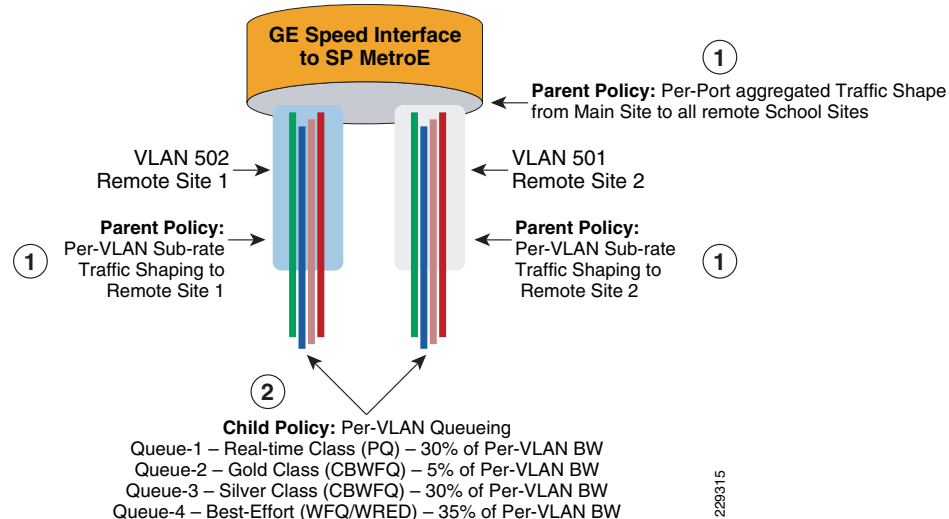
GE Speed Interface to SP MetroE

1

Parent Policy: Per-Port aggregated Traffic Shape from Main Site to all remote School Sites

VLAN 502 Remote Site 1

VLAN 501 Remote Site 2

1

Parent Policy: Per-VLAN Sub-rate Traffic Shaping to Remote Site 1

Parent Policy: Per-VLAN Sub-rate Traffic Shaping to Remote Site 2

1

2

Child Policy: Per-VLAN Queueing
Queue-1 – Real-time Class (PQ) – 30% of Per-VLAN BW
Queue-2 – Gold Class (CBWFQ) – 5% of Per-VLAN BW
Queue-3 – Silver Class (CBWFQ) – 30% of Per-VLAN BW
Queue-4 – Best-Effort (WFQ/WRED) – 35% of Per-VLAN BW

229315